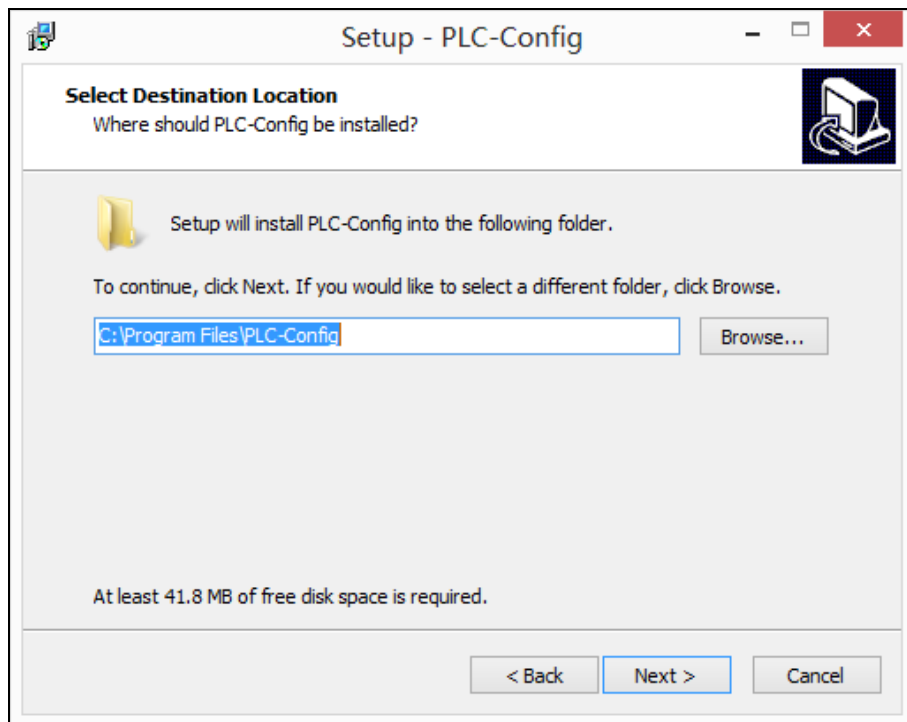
Setup - PLC-Config

Select Destination Location
Where should PLC-Config be installed?

Setup will install PLC-Config into the following folder.

To continue, click Next. If you would like to select a different folder, click Browse.

C:\Program Files\PLC-Config

Browse...

At least 41.8 MB of free disk space is required.

< Back
Next >
Cancel